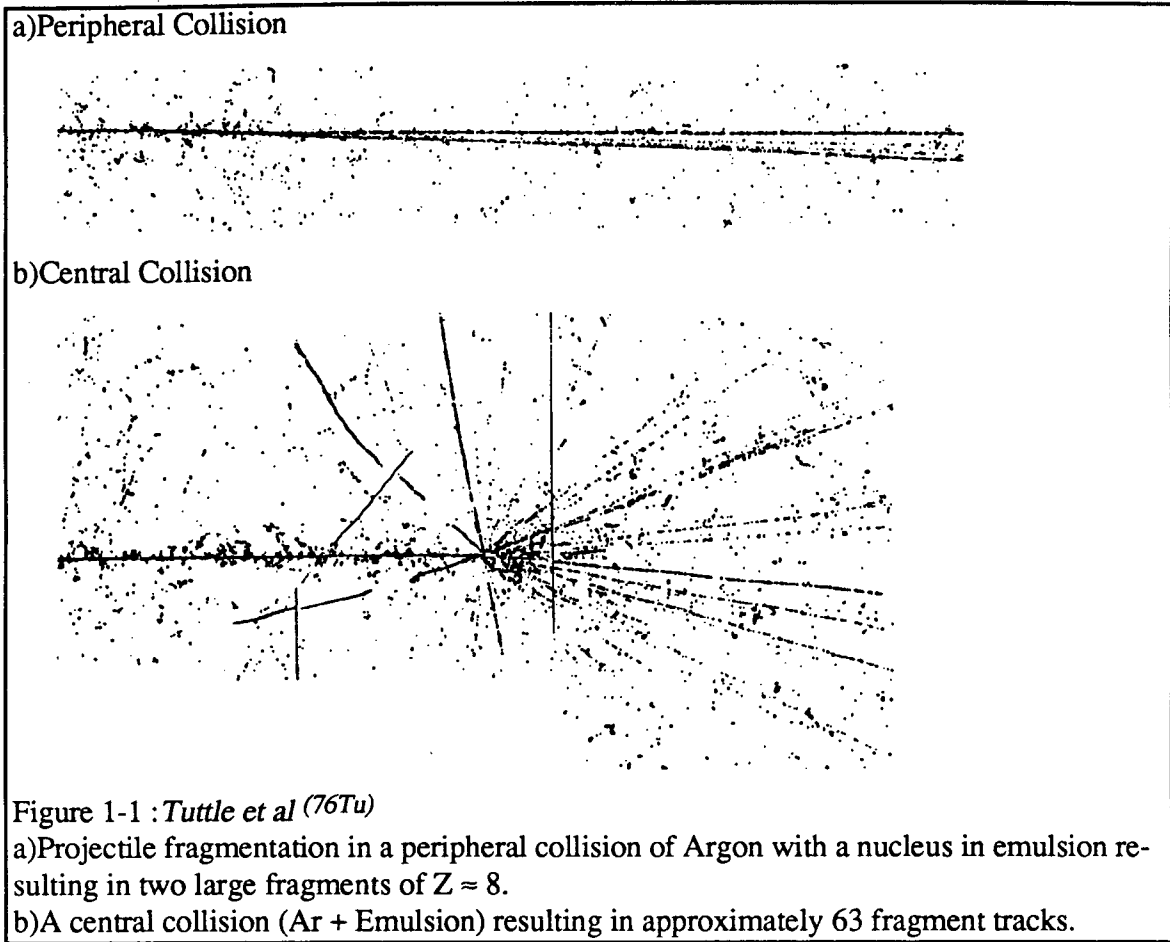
a)Peripheral Collision

b)Central Collision

Figure 1-1 : Tuttle et al $^{(76Tu)}$

a)Projectile fragmentation in a peripheral collision of Argon with a nucleus in emulsion resulting in two large fragments of $Z \approx 8$.

b)A central collision (Ar + Emulsion) resulting in approximately 63 fragment tracks.